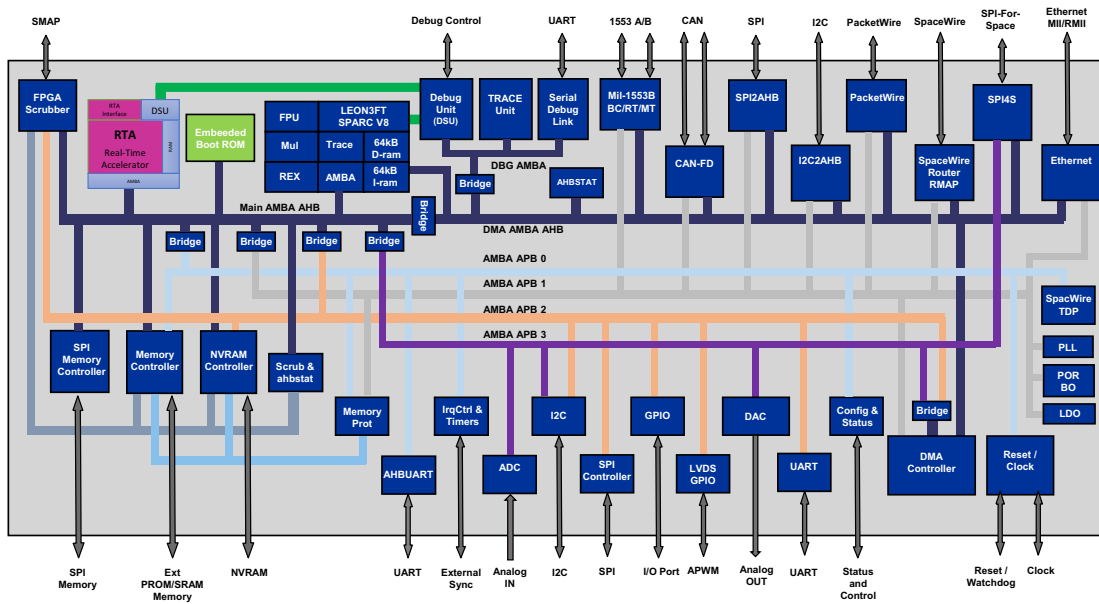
SMAP
Debug Control
UART
1553 A/B
CAN
SPI
I2C
PacketWire
SpaceWire
SPI-For-Space
Ethernet MII/RMII

FPGA Scrubber
RTA Interface
DSU
RTA
Real-Time Accelerator
RAM
AMBA
Embeeded Boot ROM
FPU
LEON3FT SPARC V8
Mul
Trace
64kB D-ram
REX
AMBA
64kB I-ram
Debug Unit (DSU)
TRACE Unit
Serial Debug Link
Mil-1553B BC/RT/MT
SPI2AHB
PacketWire
SPI4S
CAN-FD
I2C2AHB
SpaceWire Router RMAP
Ethernet
DBG AMBA
Bridge
AHBSTAT
Main AMBA AHB
Bridge
DMA AMBA AHB
Bridge
Bridge
Bridge
Bridge
AMBA APB 0
AMBA APB 1
AMBA APB 2
AMBA APB 3
SpaceWire TDP
PLL
POR BO
LDO
SPI Memory Controller
Memory Controller
NVRAM Controller
Scrub & ahbstat
Memory Prot
IrqCtrl & Timers
I2C
GPIO
DAC
Config & Status
Bridge
AHBUART
ADC
SPI Controller
LVDS GPIO
UART
DMA Controller
Reset / Clock

SPI Memory
Ext PROM/SRAM Memory
NVRAM
UART
External Sync
Analog IN
I2C
SPI
I/O Port
APWM
Analog OUT
UART
Status and Control
Reset / Watchdog
Clock